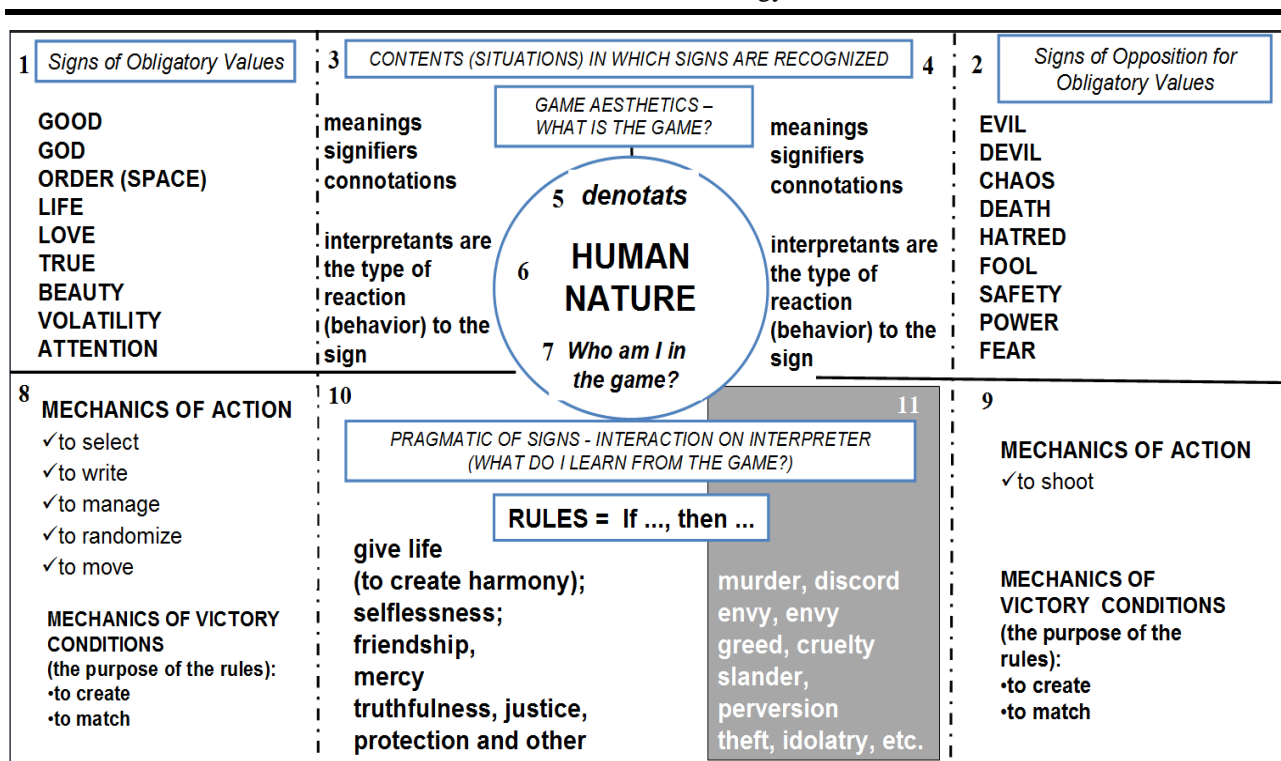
1 Signs of Obligatory Values

GOOD
GOD
ORDER (SPACE)
LIFE
LOVE
TRUE
BEAUTY
VOLATILITY
ATTENTION

3 CONTENTS (SITUATIONS) IN WHICH SIGNS ARE RECOGNIZED 4

meanings
signifiers
connotations

interpretants are the type of reaction (behavior) to the sign

GAME AESTHETICS – WHAT IS THE GAME?

5 denotats

6 HUMAN NATURE

7 Who am I in the game?

meanings
signifiers
connotations

interpretants are the type of reaction (behavior) to the sign

2 Signs of Opposition for Obligatory Values

EVIL
DEVIL
CHAOS
DEATH
HATRED
FOOL
SAFETY
POWER
FEAR

8 MECHANICS OF ACTION
✓to select
✓to write
✓to manage
✓to randomize
✓to move

MECHANICS OF VICTORY CONDITIONS
(the purpose of the rules):
•to create
•to match

10

PRAGMATIC OF SIGNS - INTERACTION ON INTERPRETER (WHAT DO I LEARN FROM THE GAME?)

RULES = If ..., then ...

give life
(to create harmony);
selflessness;
friendship,
mercy
truthfulness, justice,
protection and other

11

murder, discord
envy, envy
greed, cruelty
slander,
perversion
theft, idolatry, etc.

9

MECHANICS OF ACTION
✓to shoot

MECHANICS OF VICTORY CONDITIONS
(the purpose of the rules):
•to create
•to match